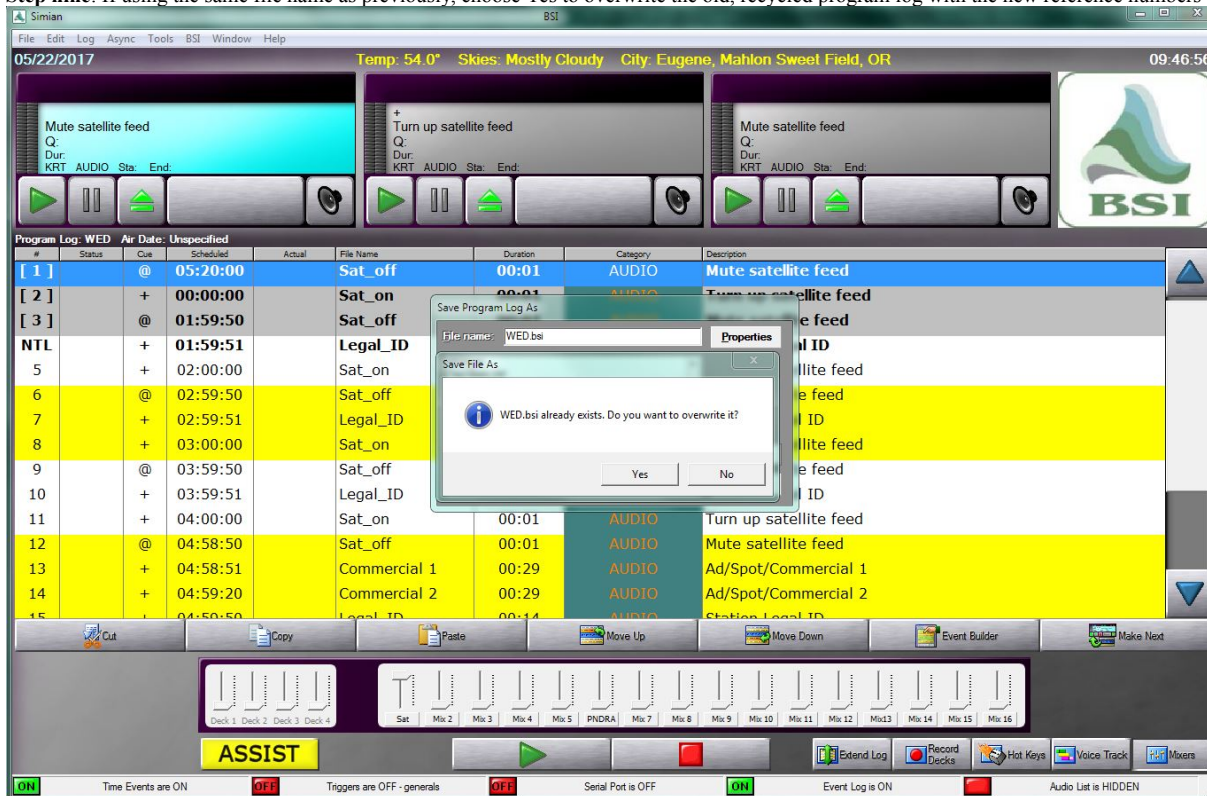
Step nine: If using the same file name as previously, choose Yes to overwrite the old, recycled program log with the new reference numbers

Simian BSI

File Edit Log Async Tools BSI Window Help

05/22/2017 Temp: 54.0° Skies: Mostly Cloudy City: Eugene, Mahlon Sweet Field, OR 09:46:56

Mute satellite feed
Q:
Dur:
KRT AUDIO Sta: End:

+
Turn up satellite feed
Q:
Dur:
KRT AUDIO Sta: End:

Mute satellite feed
Q:
Dur:
KRT AUDIO Sta: End:

BSI

Program Log: WED Air Date: Unspecified

| # | Status | Cue | Scheduled | Actual | File Name | Duration | Category | Description |
|---|---|---|---|---|---|---|---|---|
| [ 1 ] | | @ | 05:20:00 | | Sat_off | 00:01 | AUDIO | Mute satellite feed |
| [ 2 ] | | + | 00:00:00 | | Sat_on | 00:01 | AUDIO | Turn up satellite feed |
| [ 3 ] | | @ | 01:59:50 | | Sat_off | | | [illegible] feed |
| NTL | | + | 01:59:51 | | Legal_ID | | | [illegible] ID |
| 5 | | + | 02:00:00 | | Sat_on | | | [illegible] llite feed |
| 6 | | @ | 02:59:50 | | Sat_off | | | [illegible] e feed |
| 7 | | + | 02:59:51 | | Legal_ID | | | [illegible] ID |
| 8 | | + | 03:00:00 | | Sat_on | | | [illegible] llite feed |
| 9 | | @ | 03:59:50 | | Sat_off | | | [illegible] e feed |
| 10 | | + | 03:59:51 | | Legal_ID | | | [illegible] ID |
| 11 | | + | 04:00:00 | | Sat_on | 00:01 | AUDIO | Turn up satellite feed |
| 12 | | @ | 04:58:50 | | Sat_off | 00:01 | AUDIO | Mute satellite feed |
| 13 | | + | 04:58:51 | | Commercial 1 | 00:29 | AUDIO | Ad/Spot/Commercial 1 |
| 14 | | + | 04:59:20 | | Commercial 2 | 00:29 | AUDIO | Ad/Spot/Commercial 2 |
| 15 | | + | 04:59:50 | | Legal_ID | 00:14 | AUDIO | Station Legal ID |

Save Program Log As
File name: WED.bsi
Properties

Save File As
WED.bsi already exists. Do you want to overwrite it?
Yes No

Cut Copy Paste Move Up Move Down Event Builder Make Next

Deck 1 Deck 2 Deck 3 Deck 4
Sat Mix 2 Mix 3 Mix 4 Mix 5 PNDRA Mix 7 Mix 8 Mix 9 Mix 10 Mix 11 Mix 12 Mix13 Mix 14 Mix 15 Mix 16

ASSIST

Extend Log Record Decks Hot Keys Voice Track Mixers

ON Time Events are ON OFF Triggers are OFF - generals OFF Serial Port is OFF ON Event Log is ON Audio List is HIDDEN